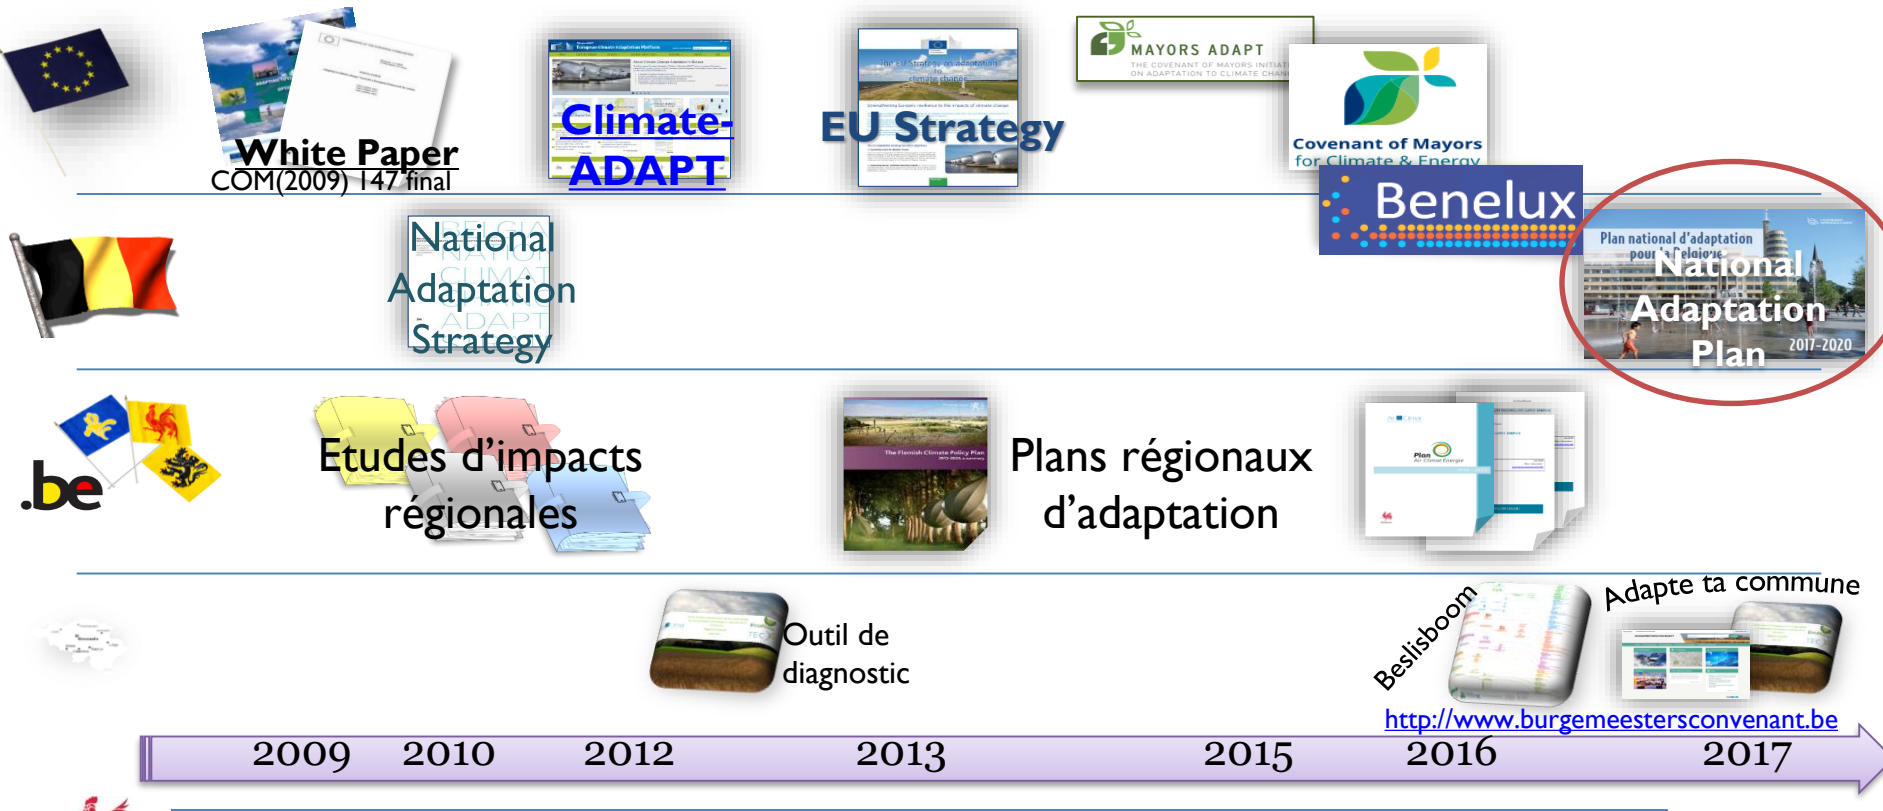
White Paper
COM(2009) 147 final

Climate-ADAPT

EU Strategy

MAYORS ADAPT
THE COVENANT OF MAYORS INITIATIVE ON ADAPTATION TO CLIMATE CHANGE

Covenant of Mayors for Climate & Energy

Benelux

National Adaptation Strategy

Plan national d'adaptation pour la Belgique
National Adaptation Plan
2017-2020

.be

Etudes d'impacts régionales

The Flemish Climate Policy Plan

Plans régionaux d'adaptation

Plan Air Climat Energie

Outil de diagnostic

Beslisboom

Adapte ta commune

http://www.burgemeestersconvenant.be

2009 2010 2012 2013 2015 2016 2017